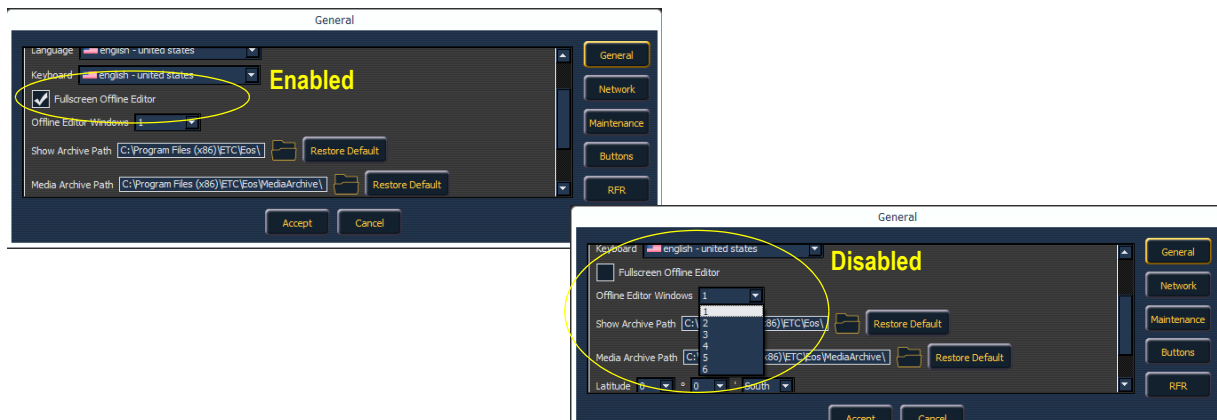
General

Language english - united states

Keyboard english - united states

Enabled

Fullscreen Offline Editor

Offline Editor Windows 1

Show Archive Path C:\Program Files (x86)\ETC\Eos\ Restore Default

Media Archive Path C:\Program Files (x86)\ETC\Eos\MediaArchive\ Restore Default

General
Network
Maintenance
Buttons
RFR

Accept Cancel

General

Keyboard english - united states

Disabled

Fullscreen Offline Editor

Offline Editor Windows 1

1
2
3
4
5
6

Show Archive Path C:\ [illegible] x86)\ETC\Eos\ Restore Default

Media Archive Path C:\ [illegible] x86)\ETC\Eos\MediaArchive\ Restore Default

Latitude 0 ° 0 ' South

General
Network
Maintenance
Buttons
RFR

Accept Cancel